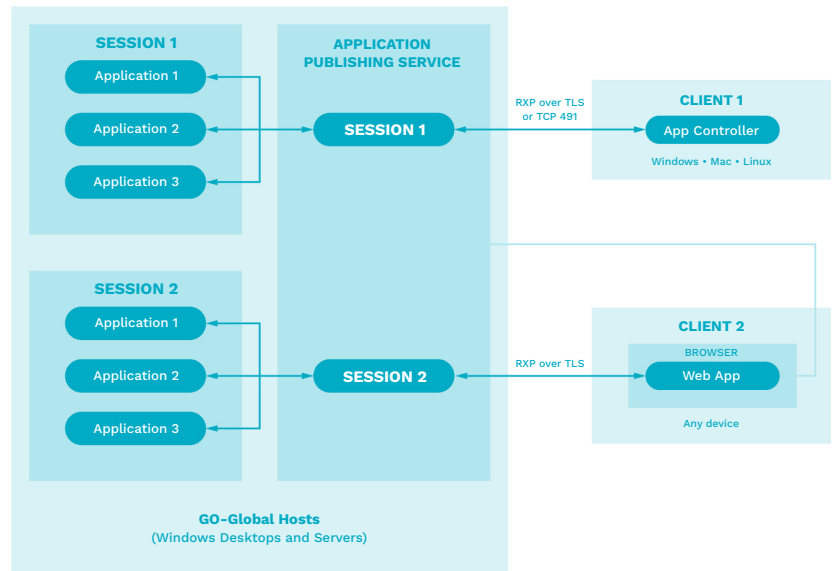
SESSION 1

Application 1

Application 2

Application 3

SESSION 2

Application 1

Application 2

Application 3

APPLICATION PUBLISHING SERVICE

SESSION 1

SESSION 2

RXP over TLS or TCP 491

RXP over TLS

CLIENT 1

App Controller

Windows • Mac • Linux

CLIENT 2

BROWSER

Web App

Any device

GO-Global Hosts
(Windows Desktops and Servers)